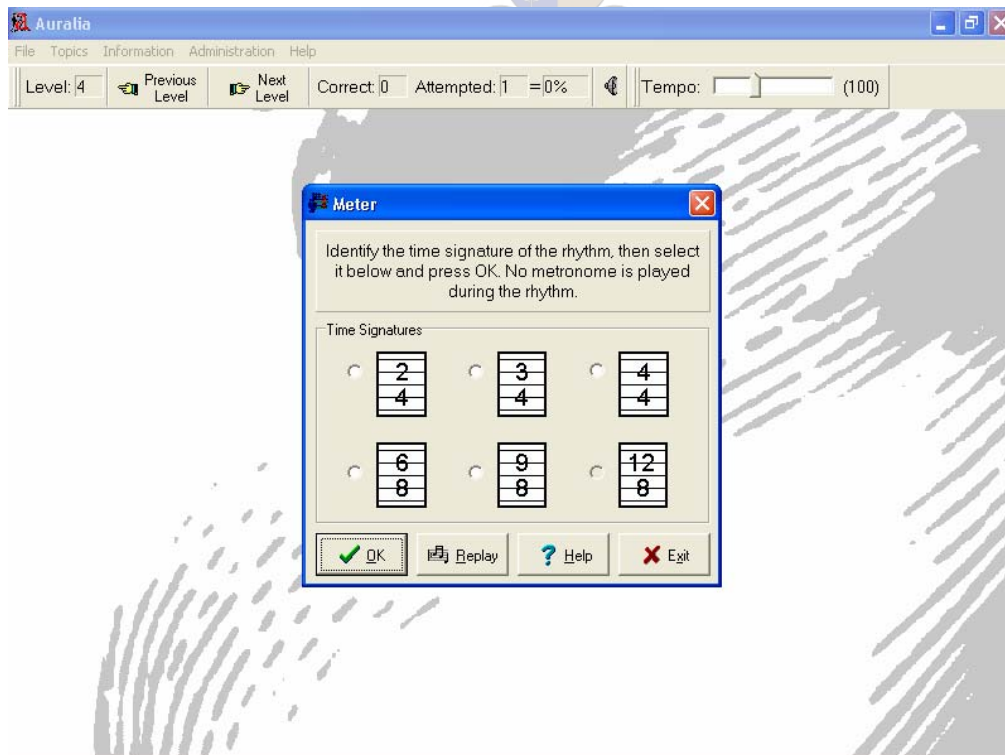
Auralia

File Topics Information Administration Help

Level: 4 Previous Level Next Level Correct: 0 Attempted: 1 = 0% Tempo: (100)

Meter

Identify the time signature of the rhythm, then select it below and press OK. No metronome is played during the rhythm.

Time Signatures

$\frac{2}{4}$ $\frac{3}{4}$ $\frac{4}{4}$

$\frac{6}{8}$ $\frac{9}{8}$ $\frac{12}{8}$

OK Replay Help Exit